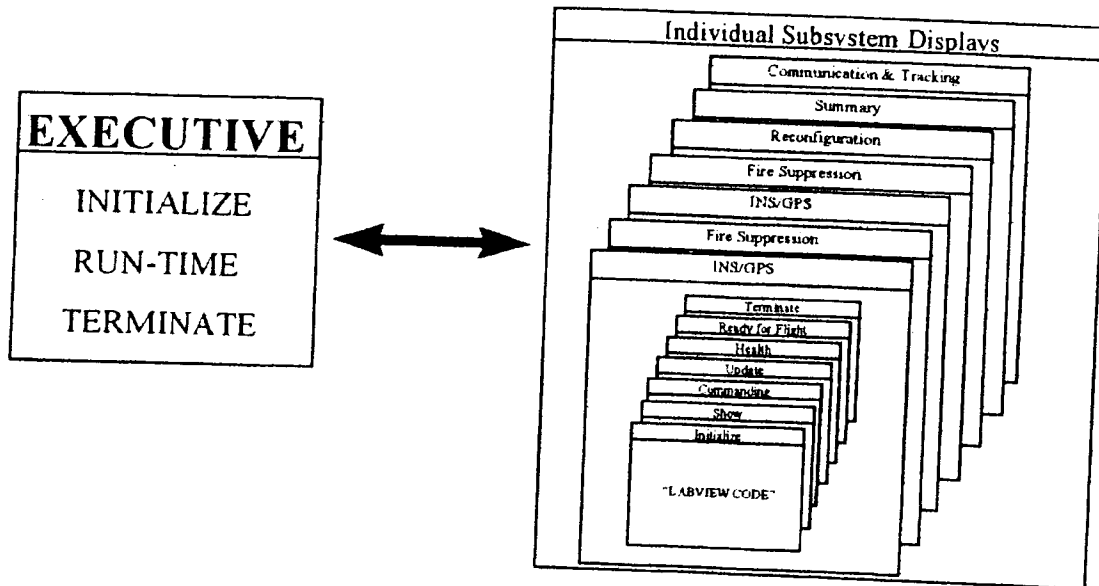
EXECUTIVE

INITIALIZE

RUN-TIME

TERMINATE

Individual Subsystem Displays

Communication & Tracking

Summary

Reconfiguration

Fire Suppression

INS/GPS

Fire Suppression

INS/GPS

Terminate

Ready for Flight

Health

Update

Commanding

Show

Initialize

"LABVIEW CODE"